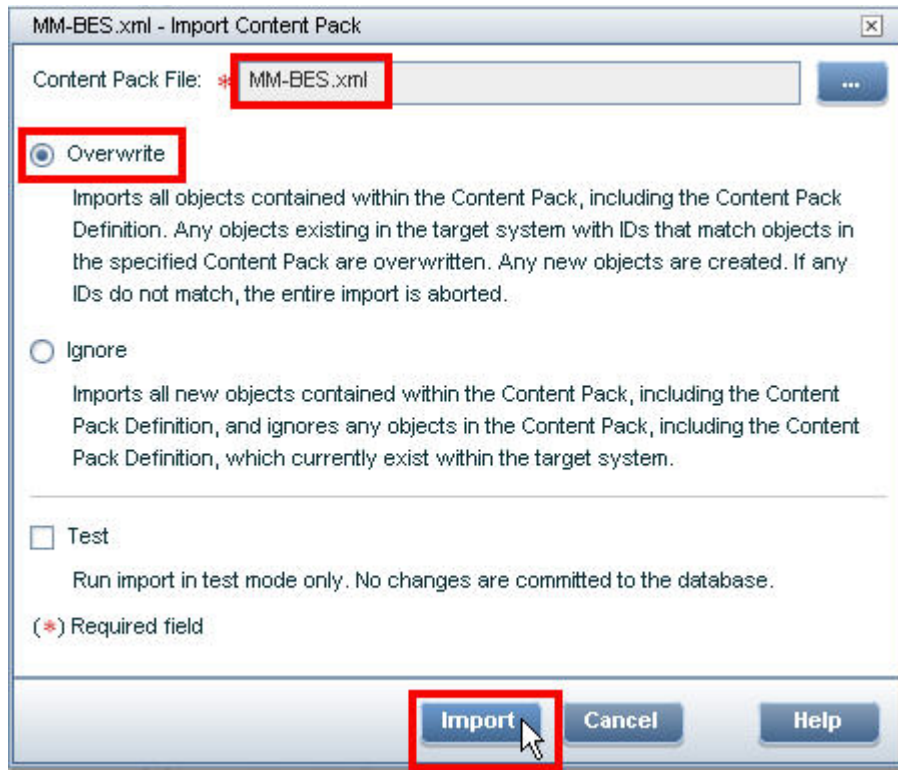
MM-BES.xml - Import Content Pack

Content Pack File: * MM-BES.xml

...

Overwrite

Imports all objects contained within the Content Pack, including the Content Pack Definition. Any objects existing in the target system with IDs that match objects in the specified Content Pack are overwritten. Any new objects are created. If any IDs do not match, the entire import is aborted.

Ignore

Imports all new objects contained within the Content Pack, including the Content Pack Definition, and ignores any objects in the Content Pack, including the Content Pack Definition, which currently exist within the target system.

Test

Run import in test mode only. No changes are committed to the database.

(*) Required field

Import Cancel Help